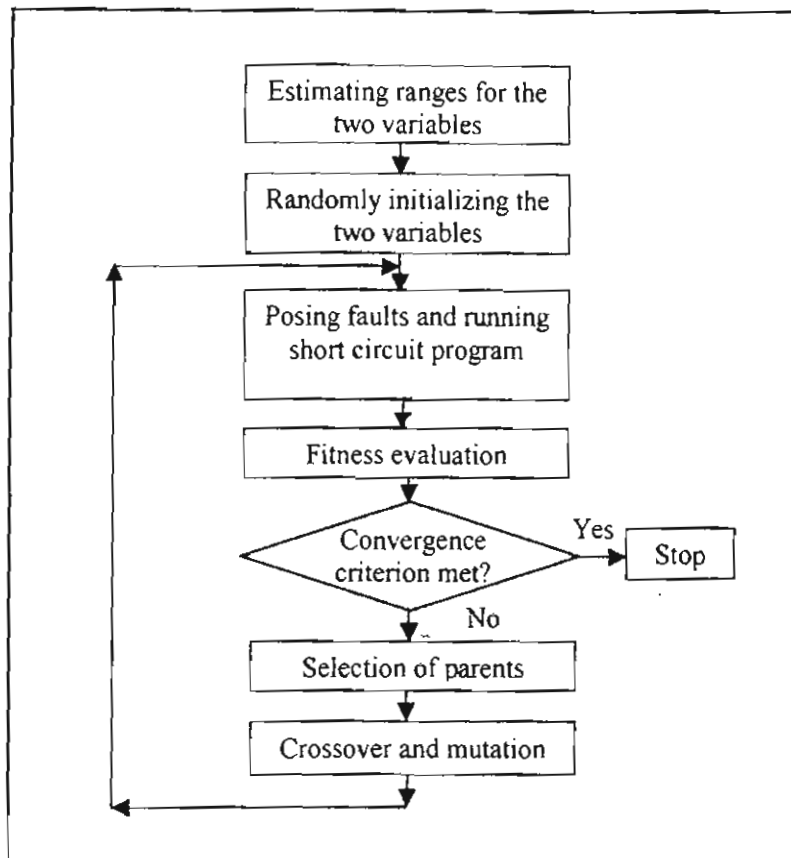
Estimating ranges for the two variables

Randomly initializing the two variables

Posing faults and running short circuit program

Fitness evaluation

Convergence criterion met?

Yes

Stop

No

Selection of parents

Crossover and mutation